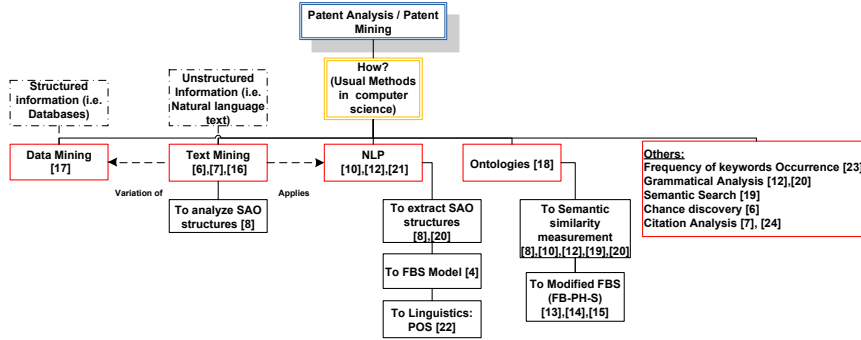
Patent Analysis / Patent Mining

How? (Usual Methods in computer science)

Structured information (i.e. Databases)

Unstructured Information (i.e. Natural language text)

Data Mining [17]

Text Mining [6],[7],[16]

NLP [10],[12],[21]

Ontologies [18]

Others:
Frequency of keywords Occurrence [23]
Grammatical Analysis [12],[20]
Semantic Search [19]
Chance discovery [6]
Citation Analysis [7], [24]

Variation of

Applies

To analyze SAO structures [8]

To extract SAO structures [8],[20]

To FBS Model [4]

To Linguistics: POS [22]

To Semantic similarity measurement [8],[10],[12],[19],[20]

To Modified FBS (FB-PH-S) [13],[14],[15]